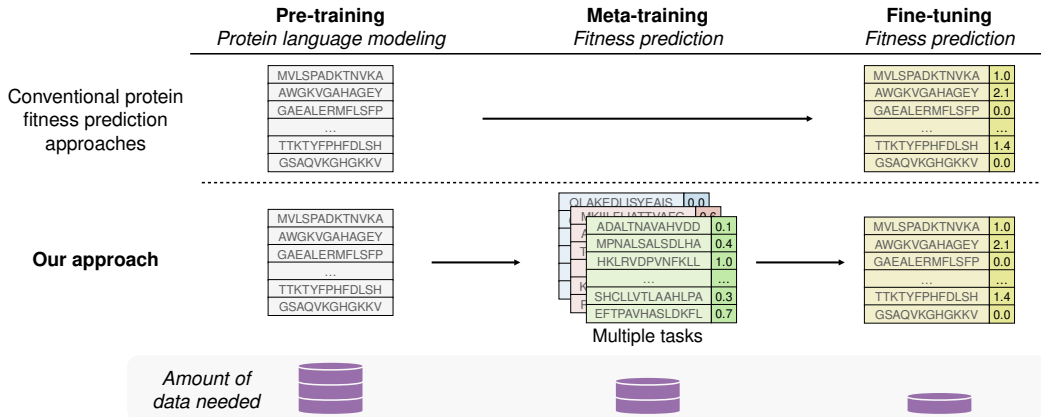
**Pre-training**
*Protein language modeling*

**Meta-training**
*Fitness prediction*

**Fine-tuning**
*Fitness prediction*

Conventional protein fitness prediction approaches

| MVLSPADKTNVKA |
|---|
| AWGKVGAHAGEY |
| GAEALERMFLSFP |
| ... |
| TTKTYFPHFDLSH |
| GSAQVKGHGKKV |

| MVLSPADKTNVKA | 1.0 |
|---|---|
| AWGKVGAHAGEY | 2.1 |
| GAEALERMFLSFP | 0.0 |
| ... | ... |
| TTKTYFPHFDLSH | 1.4 |
| GSAQVKGHGKKV | 0.0 |

**Our approach**

| MVLSPADKTNVKA |
|---|
| AWGKVGAHAGEY |
| GAEALERMFLSFP |
| ... |
| TTKTYFPHFDLSH |
| GSAQVKGHGKKV |

QLAKEDLISYEAIS 0.0
MKILELIATTVAEG 0.6

| ADALTNAVAHVDD | 0.1 |
|---|---|
| MPNALSALSDLHA | 0.4 |
| HKLRVDPVNFKLL | 1.0 |
| ... | ... |
| SHCLLVTLAAHLPA | 0.3 |
| EFTPAVHASLDKFL | 0.7 |

Multiple tasks

| MVLSPADKTNVKA | 1.0 |
|---|---|
| AWGKVGAHAGEY | 2.1 |
| GAEALERMFLSFP | 0.0 |
| ... | ... |
| TTKTYFPHFDLSH | 1.4 |
| GSAQVKGHGKKV | 0.0 |

*Amount of data needed*